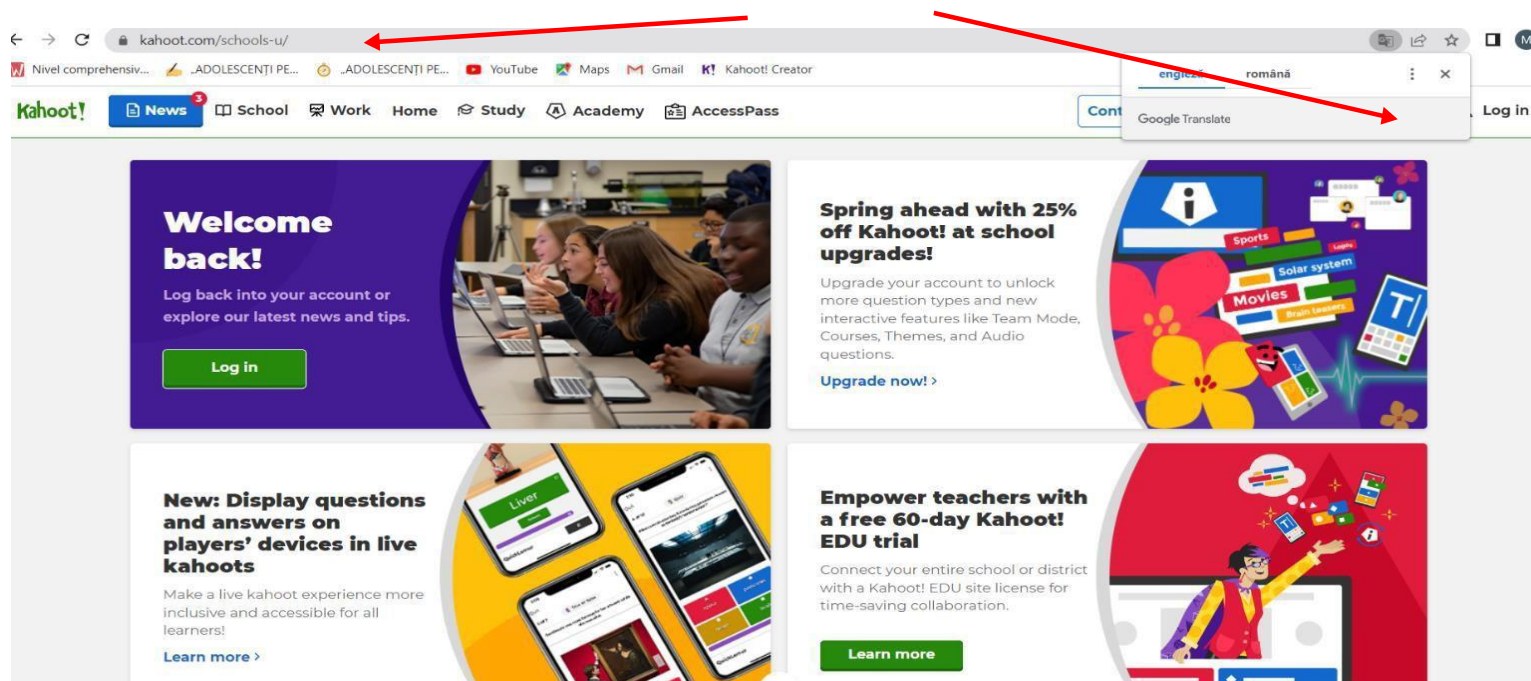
kahoot.com/schools-u/

Nivel comprehensiv... „ADOLESCENȚI PE... „ADOLESCENȚI PE... YouTube Maps Gmail Kahoot! Creator

engleză română

Google Translate

Kahoot! News 3 School Work Home Study Academy AccessPass Cont Log in

Welcome back!

Log back into your account or explore our latest news and tips.

Log in

Spring ahead with 25% off Kahoot! at school upgrades!

Upgrade your account to unlock more question types and new interactive features like Team Mode, Courses, Themes, and Audio questions.

Upgrade now! ›

Sports
Solar system
Movies
Brain teasers

New: Display questions and answers on players' devices in live kahoots

Make a live kahoot experience more inclusive and accessible for all learners!

Learn more ›

Liver

Empower teachers with a free 60-day Kahoot! EDU trial

Connect your entire school or district with a Kahoot! EDU site license for time-saving collaboration.

Learn more